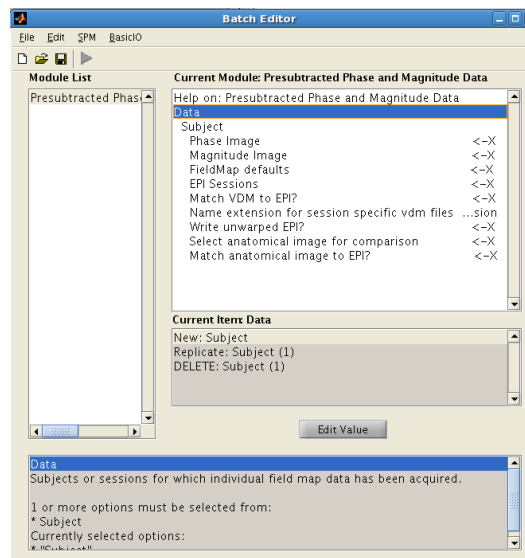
Batch Editor

File Edit SPM BasicIO

Module List

Presubtracted Phas

Current Module: Presubtracted Phase and Magnitude Data

Help on: Presubtracted Phase and Magnitude Data
Data
Subject
Phase Image <-X
Magnitude Image <-X
FieldMap defaults <-X
EPI Sessions <-X
Match VDM to EPI? <-X
Name extension for session specific vdm files ...sion
Write unwarped EPI? <-X
Select anatomical image for comparison <-X
Match anatomical image to EPI? <-X

Current Item: Data

New: Subject
Replicate: Subject (1)
DELETE: Subject (1)

Edit Value

Data
Subjects or sessions for which individual field map data has been acquired.

1 or more options must be selected from:
* Subject
Currently selected options:
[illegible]